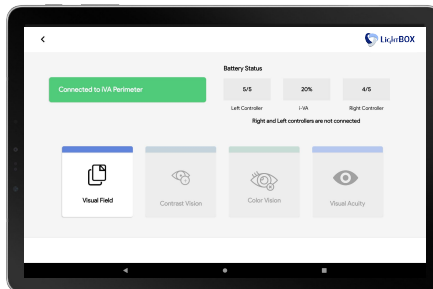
LightBOX

Connected to IVA Perimeter

Battery Status

| 5/5 | 20% | 4/5 |
|---|---|---|
| Left Controller | i-VA | Right Controller |

Right and Left controllers are not connected

Visual Field

Contrast Vision

Color Vision

Visual Acuity